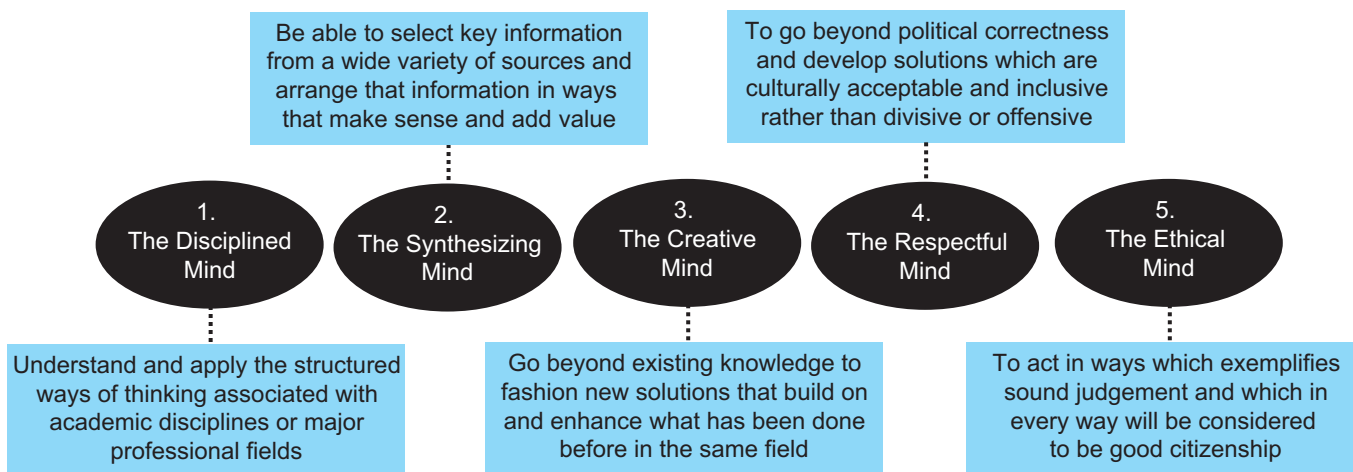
Be able to select key information from a wide variety of sources and arrange that information in ways that make sense and add value

To go beyond political correctness and develop solutions which are culturally acceptable and inclusive rather than divisive or offensive

1.
The Disciplined Mind

2.
The Synthesizing Mind

3.
The Creative Mind

4.
The Respectful Mind

5.
The Ethical Mind

Understand and apply the structured ways of thinking associated with academic disciplines or major professional fields

Go beyond existing knowledge to fashion new solutions that build on and enhance what has been done before in the same field

To act in ways which exemplifies sound judgement and which in every way will be considered to be good citizenship